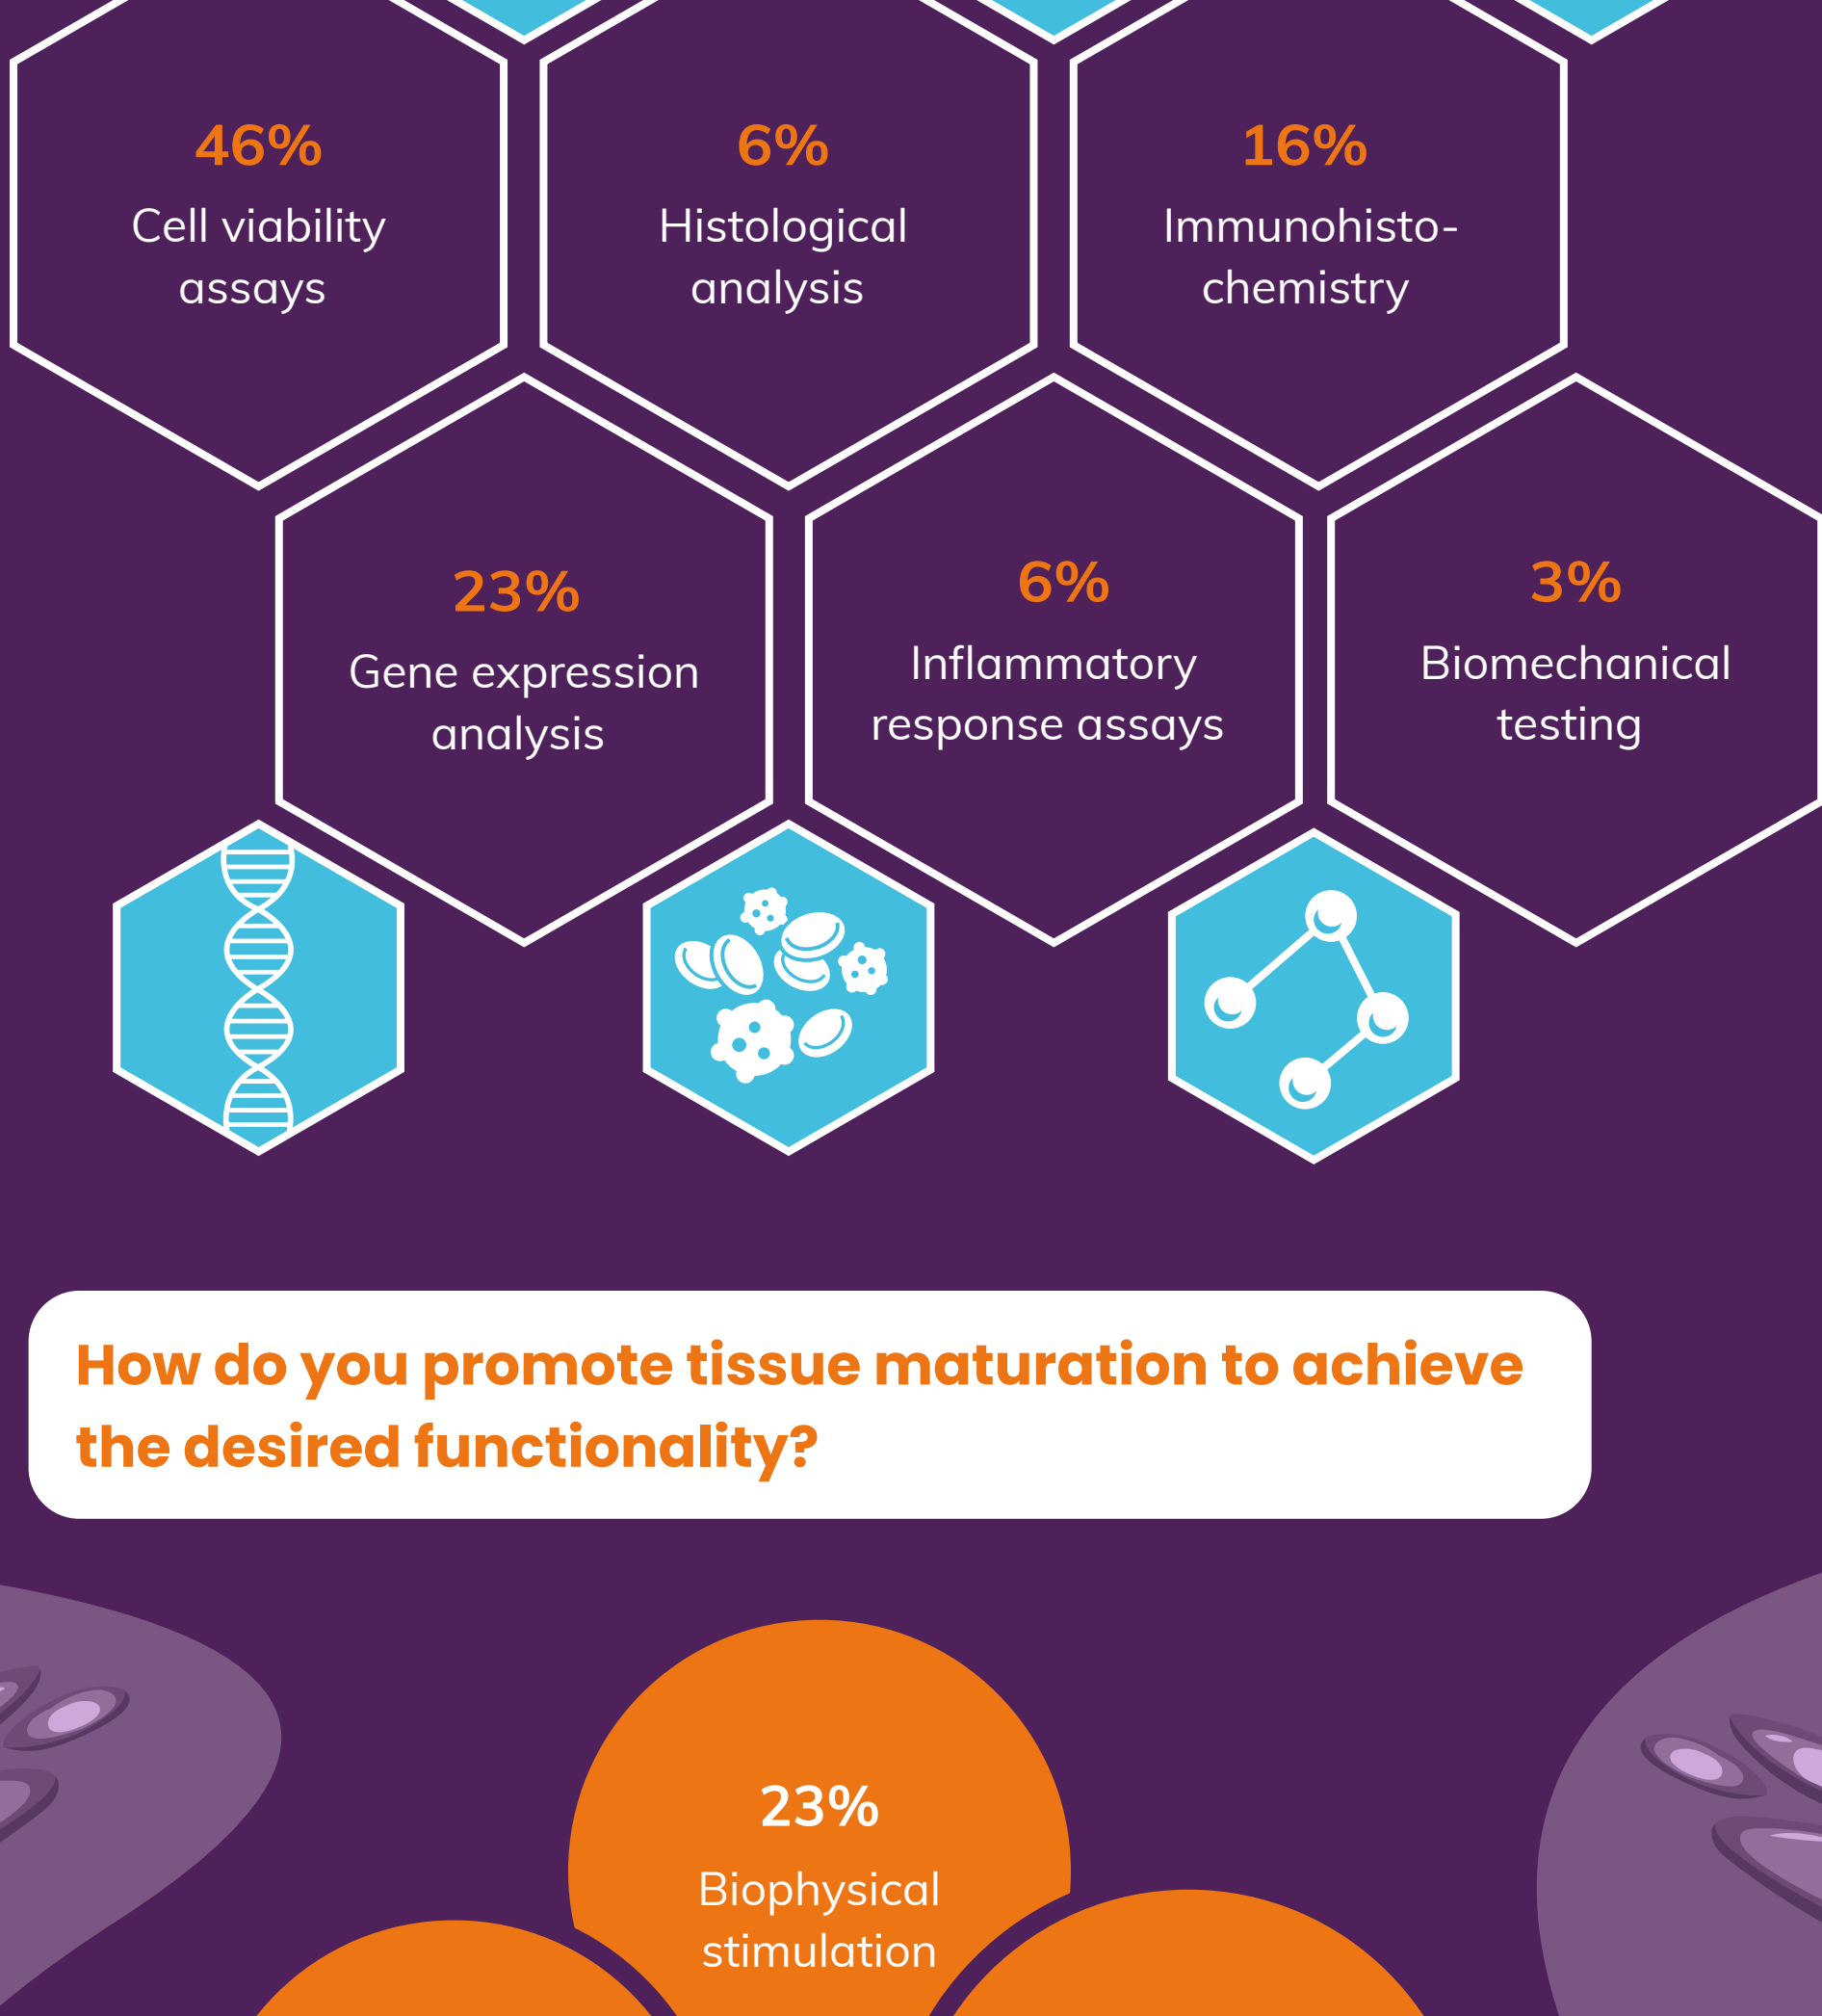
46%
Cell viability assays

6%
Histological analysis

16%
Immunohisto-chemistry

23%
Gene expression analysis

6%
Inflammatory response assays

3%
Biomechanical testing

How do you promote tissue maturation to achieve the desired functionality?

23%
Biophysical stimulation